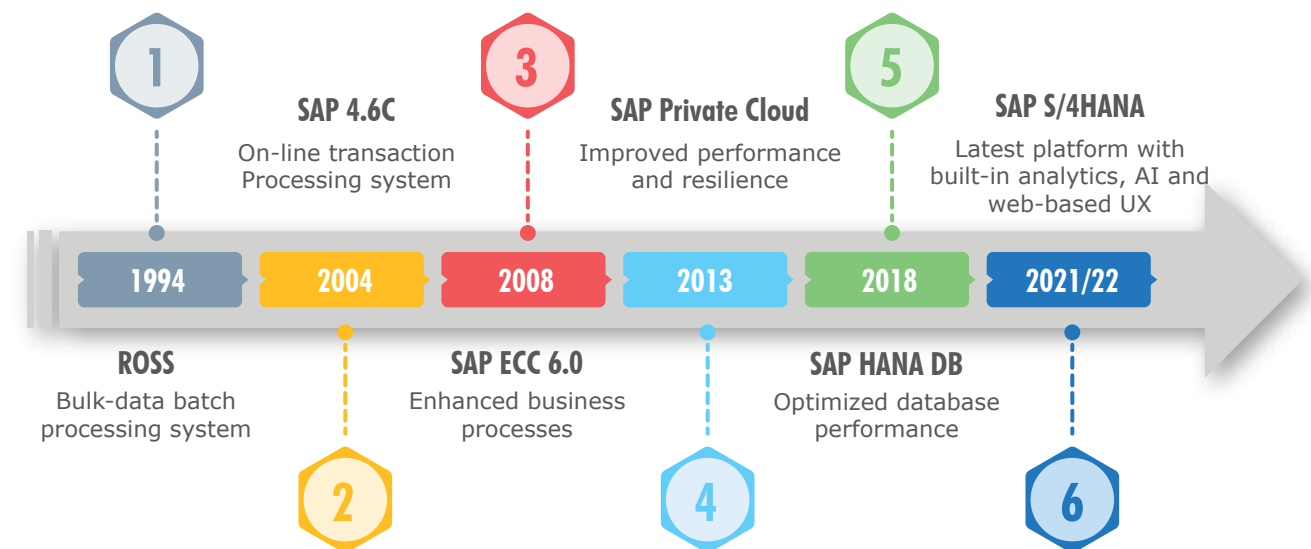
1

SAP 4.6C

On-line transaction Processing system

3

SAP Private Cloud

Improved performance and resilience

5

SAP S/4HANA

Latest platform with built-in analytics, AI and web-based UX

1994

2004

2008

2013

2018

2021/22

ROSS

Bulk-data batch processing system

SAP ECC 6.0

Enhanced business processes

SAP HANA DB

Optimized database performance

2

4

6